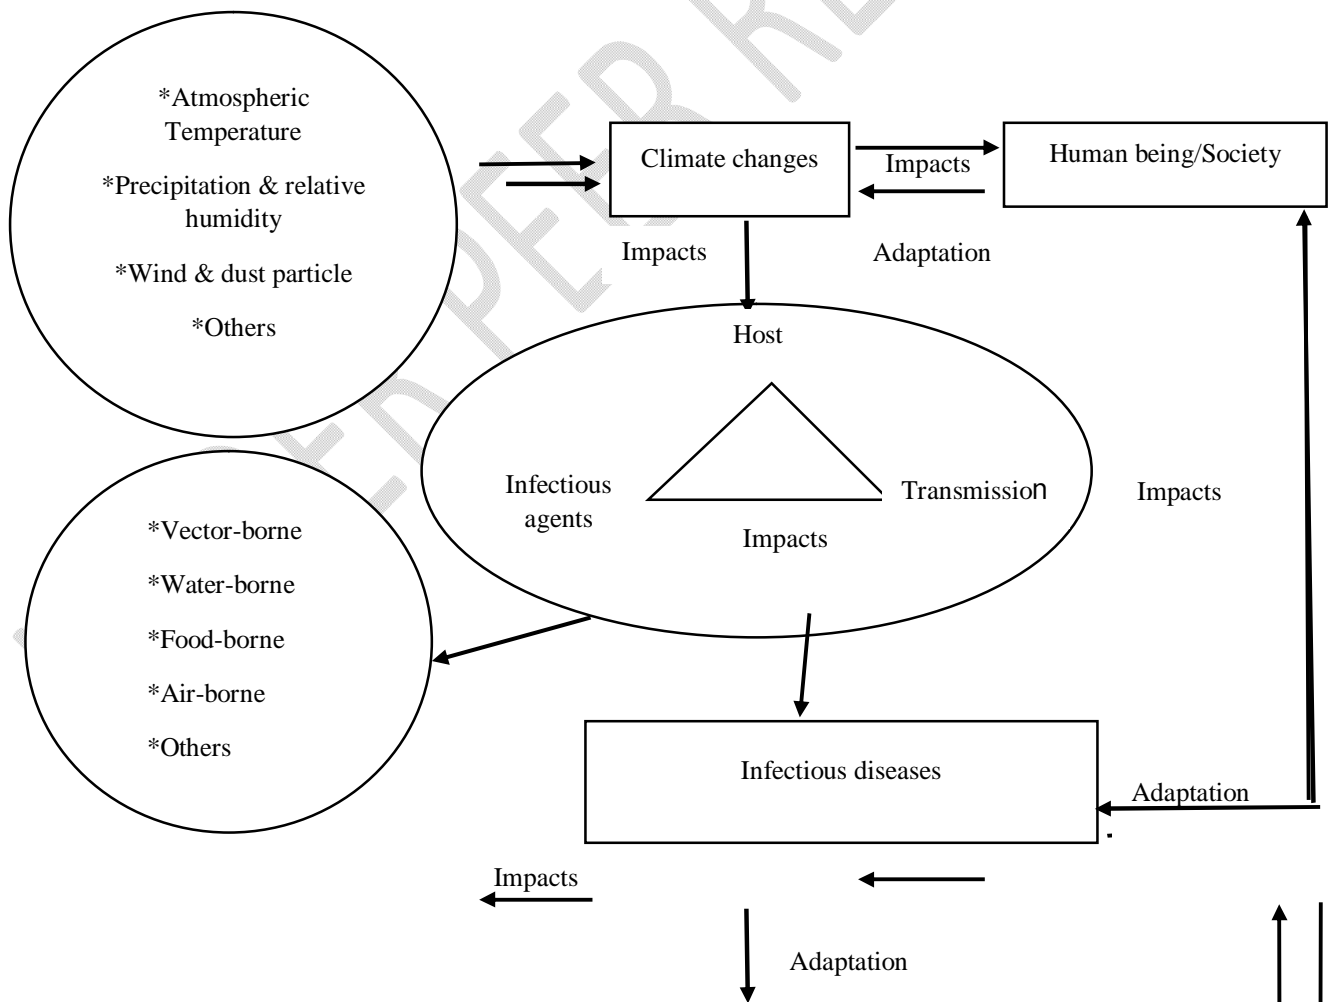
*Atmospheric Temperature

*Precipitation & relative humidity

*Wind & dust particle

*Others

Climate changes

Impacts

Human being/Society

Impacts

Adaptation

Host

Infectious agents

Transmission

Impacts

Impacts

*Vector-borne

*Water-borne

*Food-borne

*Air-borne

*Others

Infectious diseases

Adaptation

Impacts

Adaptation